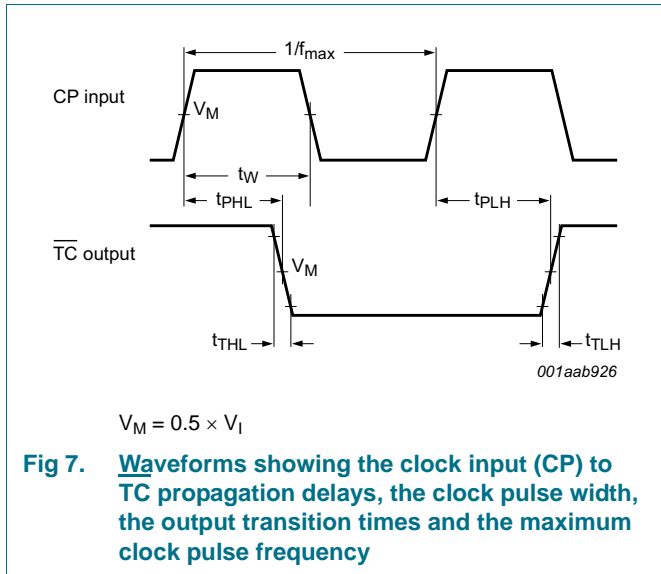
$1/f_{max}$

CP input

$V_M$

$t_W$

$t_{PHL}$

$t_{PLH}$

$\overline{TC}$ output

$V_M$

$t_{THL}$

$t_{TLH}$

001aab926

$V_M = 0.5 \times V_I$

Fig 7. Waveforms showing the clock input (CP) to TC propagation delays, the clock pulse width, the output transition times and the maximum clock pulse frequency